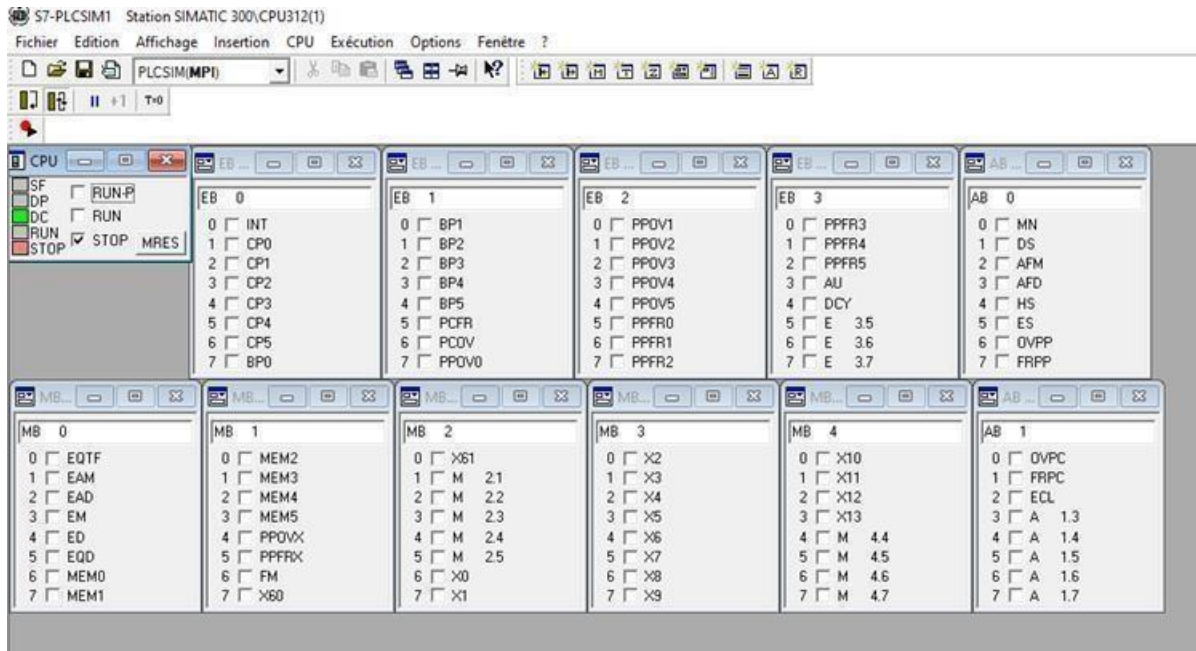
S7-PLCSIM1 Station SIMATIC 300\CPU312(1)

Fichier Edition Affichage Insertion CPU Exécution Options Fenêtre ?

PLCSIM(MPI)

T=0

CPU

SF
DP
DC
RUN
STOP

RUN-P
RUN
STOP MRES

EB ...

EB 0
0 INT
1 CP0
2 CP1
3 CP2
4 CP3
5 CP4
6 CP5
7 BP0

EB ...

EB 1
0 BP1
1 BP2
2 BP3
3 BP4
4 BP5
5 PCFR
6 PCOV
7 PPOV0

EB ...

EB 2
0 PPOV1
1 PPOV2
2 PPOV3
3 PPOV4
4 PPOV5
5 PPFR0
6 PPFR1
7 PPFR2

EB ...

EB 3
0 PPFR3
1 PPFR4
2 PPFR5
3 AU
4 DCY
5 E 3.5
6 E 3.6
7 E 3.7

AB ...

AB 0
0 MN
1 DS
2 AFM
3 AFD
4 HS
5 ES
6 OVPP
7 FRPP

MB ...

MB 0
0 EQTF
1 EAM
2 EAD
3 EM
4 ED
5 EQD
6 MEM0
7 MEM1

MB ...

MB 1
0 MEM2
1 MEM3
2 MEM4
3 MEM5
4 PPOVX
5 PPFRX
6 FM
7 X60

MB ...

MB 2
0 X61
1 M 2.1
2 M 2.2
3 M 2.3
4 M 2.4
5 M 2.5
6 X0
7 X1

MB ...

MB 3
0 X2
1 X3
2 X4
3 X5
4 X6
5 X7
6 X8
7 X9

MB ...

MB 4
0 X10
1 X11
2 X12
3 X13
4 M 4.4
5 M 4.5
6 M 4.6
7 M 4.7

AB ...

AB 1
0 OVPC
1 FRPC
2 ECL
3 A 1.3
4 A 1.4
5 A 1.5
6 A 1.6
7 A 1.7